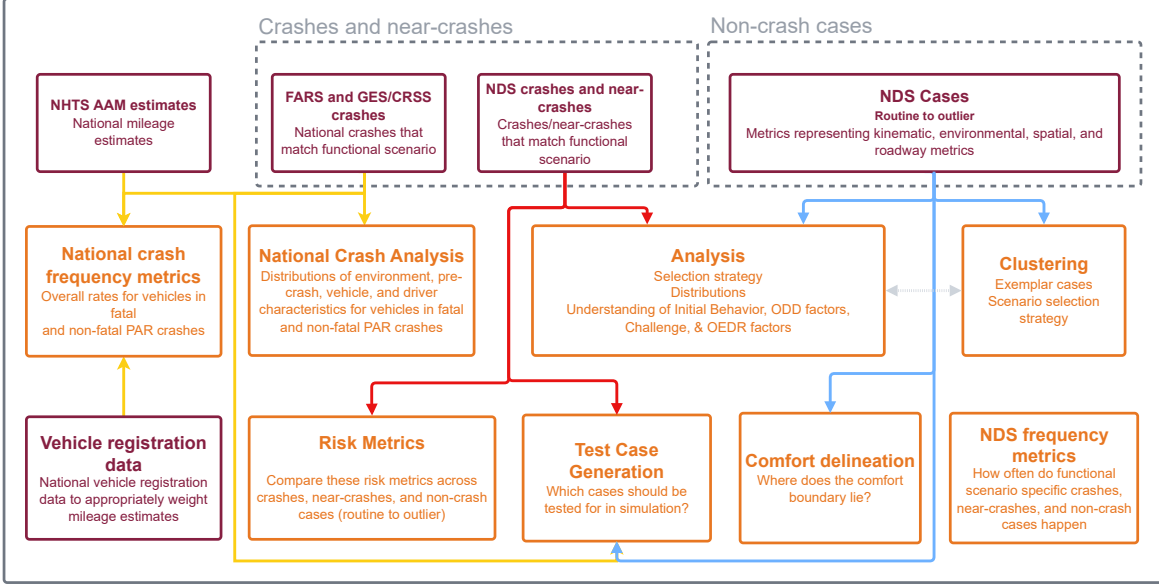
Crashes and near-crashes

Non-crash cases

NHTS AAM estimates
National mileage estimates

FARS and GES/CRSS crashes
National crashes that match functional scenario

NDS crashes and near-crashes
Crashes/near-crashes that match functional scenario

NDS Cases
Routine to outlier
Metrics representing kinematic, environmental, spatial, and roadway metrics

National crash frequency metrics
Overall rates for vehicles in fatal and non-fatal PAR crashes

National Crash Analysis
Distributions of environment, pre-crash, vehicle, and driver characteristics for vehicles in fatal and non-fatal PAR crashes

Analysis
Selection strategy
Distributions
Understanding of Initial Behavior, ODD factors, Challenge, & OEDR factors

Clustering
Exemplar cases
Scenario selection strategy

Vehicle registration data
National vehicle registration data to appropriately weight mileage estimates

Risk Metrics
Compare these risk metrics across crashes, near-crashes, and non-crash cases (routine to outlier)

Test Case Generation
Which cases should be tested for in simulation?

Comfort delineation
Where does the comfort boundary lie?

NDS frequency metrics
How often do functional scenario specific crashes, near-crashes, and non-crash cases happen